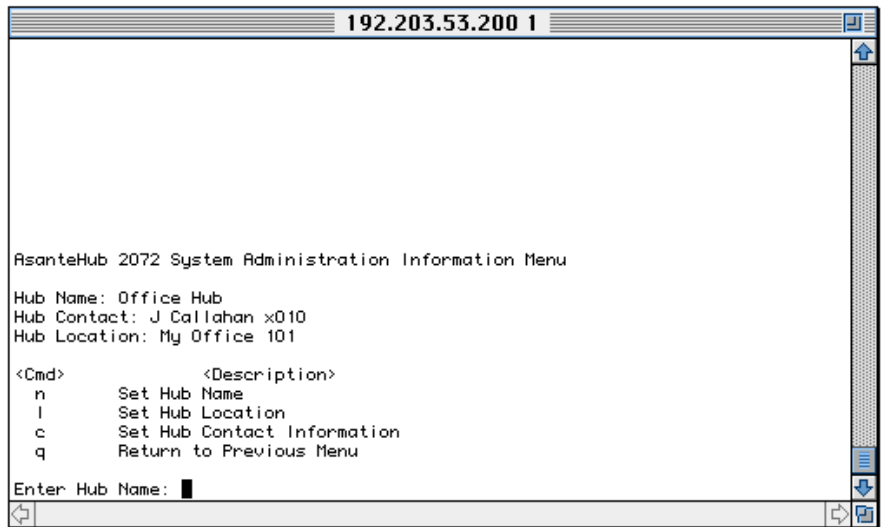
192.203.53.200 1

AsanteHub 2072 System Administration Information Menu

Hub Name: Office Hub
Hub Contact: J Callahan x010
Hub Location: My Office 101

<Cmd> <Description>
n Set Hub Name
l Set Hub Location
c Set Hub Contact Information
q Return to Previous Menu

Enter Hub Name: